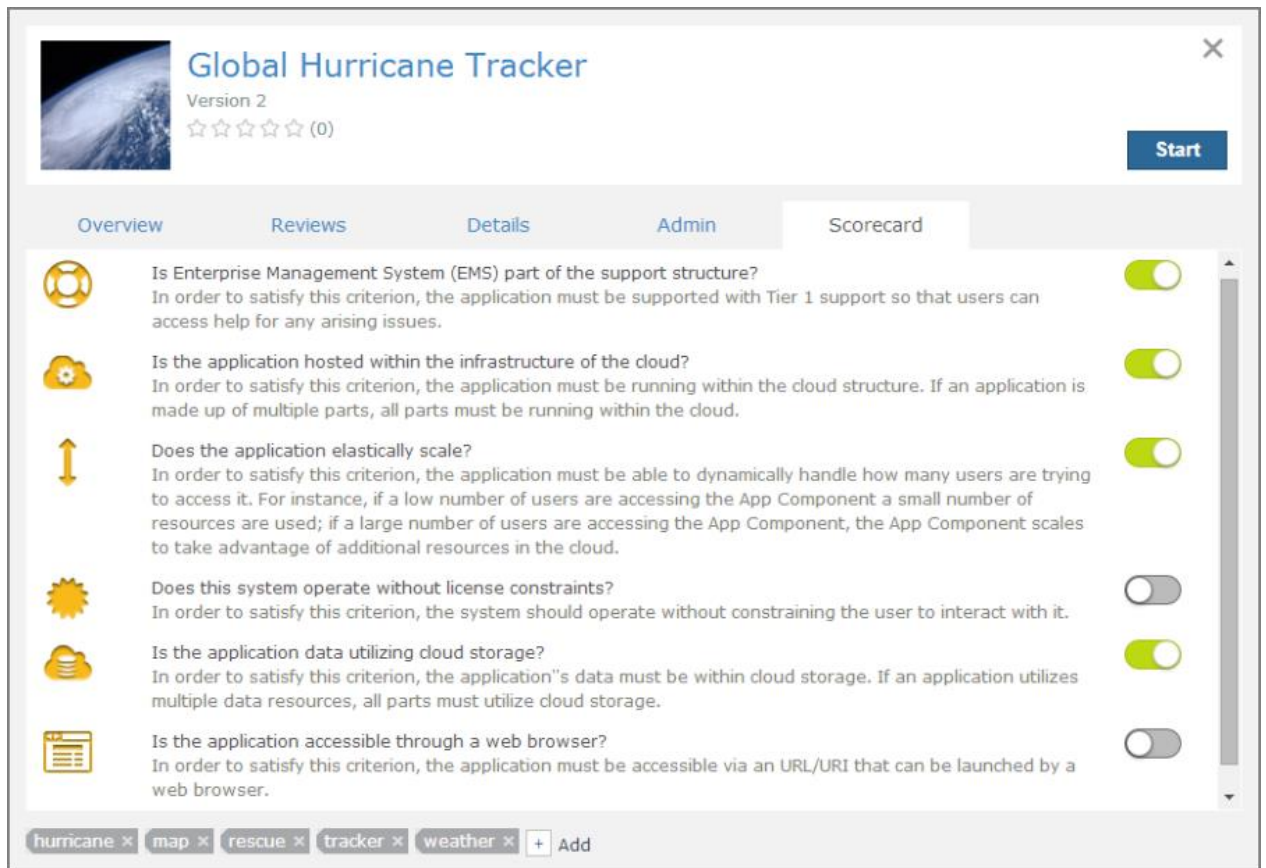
Global Hurricane Tracker
Version 2
☆☆☆☆☆ (0)

×

Start

Overview Reviews Details Admin Scorecard

Is Enterprise Management System (EMS) part of the support structure?
In order to satisfy this criterion, the application must be supported with Tier 1 support so that users can access help for any arising issues.

Is the application hosted within the infrastructure of the cloud?
In order to satisfy this criterion, the application must be running within the cloud structure. If an application is made up of multiple parts, all parts must be running within the cloud.

Does the application elastically scale?
In order to satisfy this criterion, the application must be able to dynamically handle how many users are trying to access it. For instance, if a low number of users are accessing the App Component a small number of resources are used; if a large number of users are accessing the App Component, the App Component scales to take advantage of additional resources in the cloud.

Does this system operate without license constraints?
In order to satisfy this criterion, the system should operate without constraining the user to interact with it.

Is the application data utilizing cloud storage?
In order to satisfy this criterion, the application''s data must be within cloud storage. If an application utilizes multiple data resources, all parts must utilize cloud storage.

Is the application accessible through a web browser?
In order to satisfy this criterion, the application must be accessible via an URL/URI that can be launched by a web browser.

hurricane × map × rescue × tracker × weather × + Add